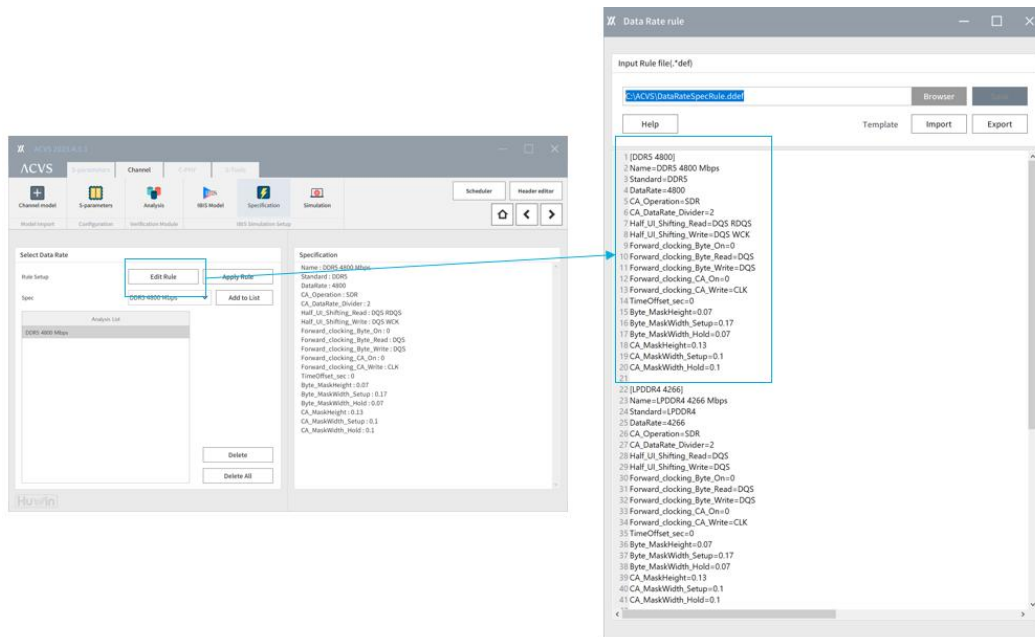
ACVS 2023 R.1.1

ACVS
S-parameters
Channel
C-PHY
D-Tools

Channel model
S-parameters
Analysis
IBIS Model
Specification
Simulation
Model Import
Configuration
Verification Module
IBIS Simulation Setup

Scheduler
Header editor

Select Data Rate
Rule Setup
Edit Rule
Apply Rule
Spec
DDR5 4800 Mbps
Add to List
Analysis List
DDR5 4800 Mbps
Delete
Delete All

Specification
Name : DDR5 4800 Mbps
Standard : DDR5
DataRate : 4800
CA_Operation : SDR
CA_DataRate_Divider : 2
Half_UI_Shifting_Read : DQS RDQS
Half_UI_Shifting_Write : DQS WCK
Forward_clocking_Byte_On : 0
Forward_clocking_Byte_Read : DQS
Forward_clocking_Byte_Write : DQS
Forward_clocking_CA_On : 0
Forward_clocking_CA_Write : CLK
TimeOffset_sec : 0
Byte_MaskHeight : 0.07
Byte_MaskWidth_Setup : 0.17
Byte_MaskWidth_Hold : 0.07
CA_MaskHeight : 0.13
CA_MaskWidth_Setup : 0.1
CA_MaskWidth_Hold : 0.1

Huwin

Data Rate rule
Input Rule file(.*def)
C:\ACVS\DataRateSpecRule.ddef
Browser
Save
Help
Template
Import
Export

1 [DDR5 4800]
2 Name=DDR5 4800 Mbps
3 Standard=DDR5
4 DataRate=4800
5 CA_Operation=SDR
6 CA_DataRate_Divider=2
7 Half_UI_Shifting_Read=DQS RDQS
8 Half_UI_Shifting_Write=DQS WCK
9 Forward_clocking_Byte_On=0
10 Forward_clocking_Byte_Read=DQS
11 Forward_clocking_Byte_Write=DQS
12 Forward_clocking_CA_On=0
13 Forward_clocking_CA_Write=CLK
14 TimeOffset_sec=0
15 Byte_MaskHeight=0.07
16 Byte_MaskWidth_Setup=0.17
17 Byte_MaskWidth_Hold=0.07
18 CA_MaskHeight=0.13
19 CA_MaskWidth_Setup=0.1
20 CA_MaskWidth_Hold=0.1
21
22 [LPDDR4 4266]
23 Name=LPDDR4 4266 Mbps
24 Standard=LPDDR4
25 DataRate=4266
26 CA_Operation=SDR
27 CA_DataRate_Divider=2
28 Half_UI_Shifting_Read=DQS
29 Half_UI_Shifting_Write=DQS
30 Forward_clocking_Byte_On=0
31 Forward_clocking_Byte_Read=DQS
32 Forward_clocking_Byte_Write=DQS
33 Forward_clocking_CA_On=0
34 Forward_clocking_CA_Write=CLK
35 TimeOffset_sec=0
36 Byte_MaskHeight=0.07
37 Byte_MaskWidth_Setup=0.17
38 Byte_MaskWidth_Hold=0.07
39 CA_MaskHeight=0.13
40 CA_MaskWidth_Setup=0.1
41 CA_MaskWidth_Hold=0.1